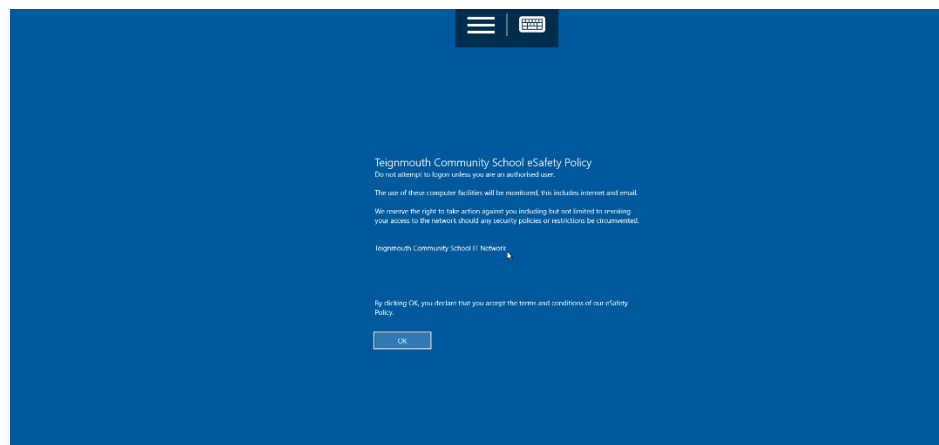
Teignmouth Community School eSafety Policy
Do not attempt to logon unless you are an authorised user.

The use of these computer facilities will be monitored, this includes internet and email.

We reserve the right to take action against you including but not limited to revoking your access to the network should any security policies or restrictions be circumvented.

Teignmouth Community School IT Network

By clicking OK, you declare that you accept the terms and conditions of our eSafety Policy.

OK